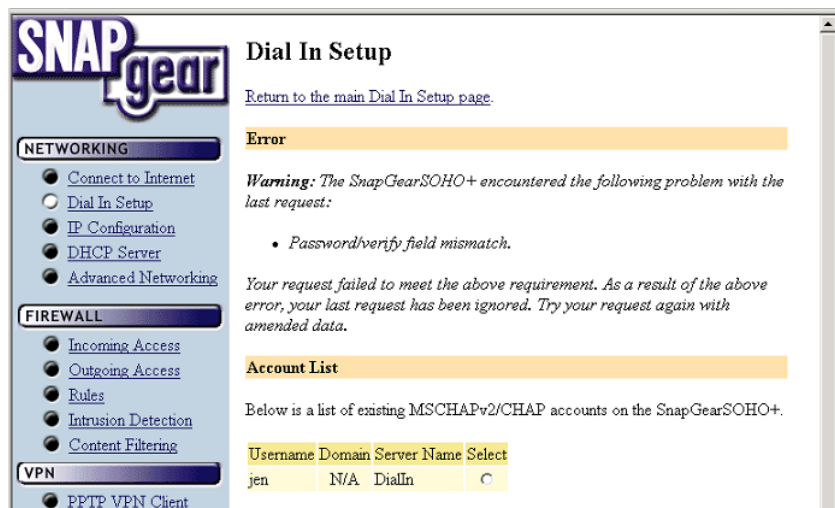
SNAP gear

NETWORKING

Connect to Internet

Dial In Setup

IP Configuration

DHCP Server

Advanced Networking

FIREWALL

Incoming Access

Outgoing Access

Rules

Intrusion Detection

Content Filtering

VPN

PPTP VPN Client

Dial In Setup

Return to the main Dial In Setup page.

Error

*Warning:* *The SnapGearSOHO+ encountered the following problem with the last request:*

- *Password/verify field mismatch.*

*Your request failed to meet the above requirement. As a result of the above error, your last request has been ignored. Try your request again with amended data.*

Account List

Below is a list of existing MSCHAPv2/CHAP accounts on the SnapGearSOHO+.

| Username | Domain | Server Name | Select |
|---|---|---|---|
| jen | N/A | DialIn | |